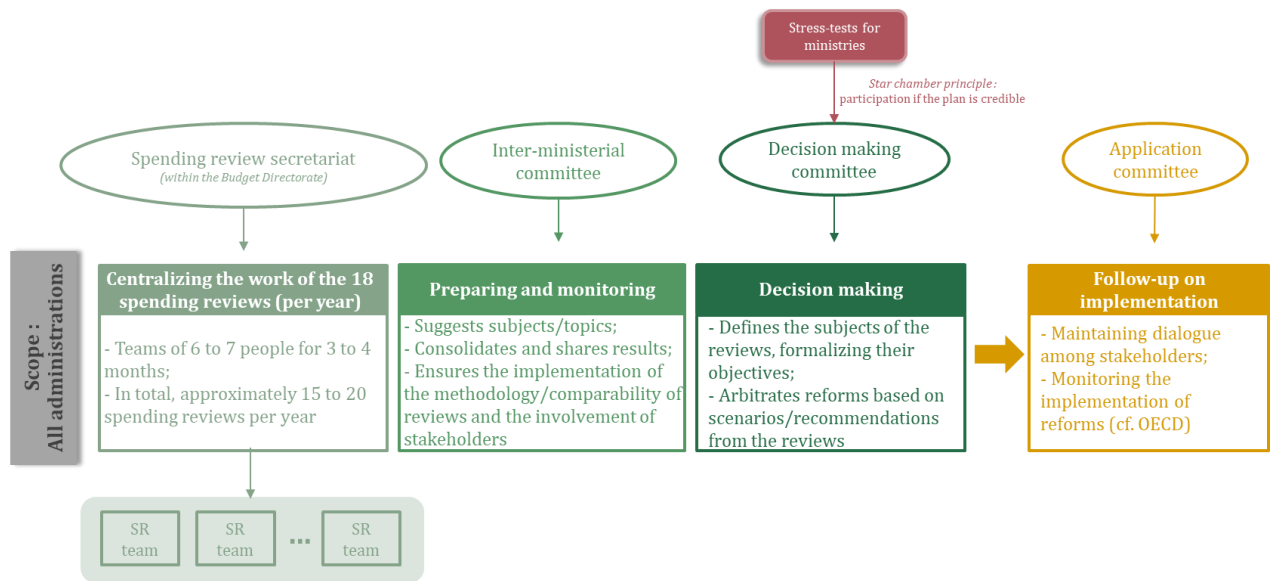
Stress-tests for ministries

Star chamber principle : participation if the plan is credible

Spending review secretariat
(within the Budget Directorate)

Inter-ministerial committee

Decision making committee

Application committee

Scope : All administrations

Centralizing the work of the 18 spending reviews (per year)

- Teams of 6 to 7 people for 3 to 4 months;
- In total, approximately 15 to 20 spending reviews per year

Preparing and monitoring

- Suggests subjects/topics;
- Consolidates and shares results;
- Ensures the implementation of the methodology/comparability of reviews and the involvement of stakeholders

Decision making

- Defines the subjects of the reviews, formalizing their objectives;
- Arbitrates reforms based on scenarios/recommendations from the reviews

Follow-up on implementation

- Maintaining dialogue among stakeholders;
- Monitoring the implementation of reforms (cf. OECD)

SR team

SR team

...

SR team